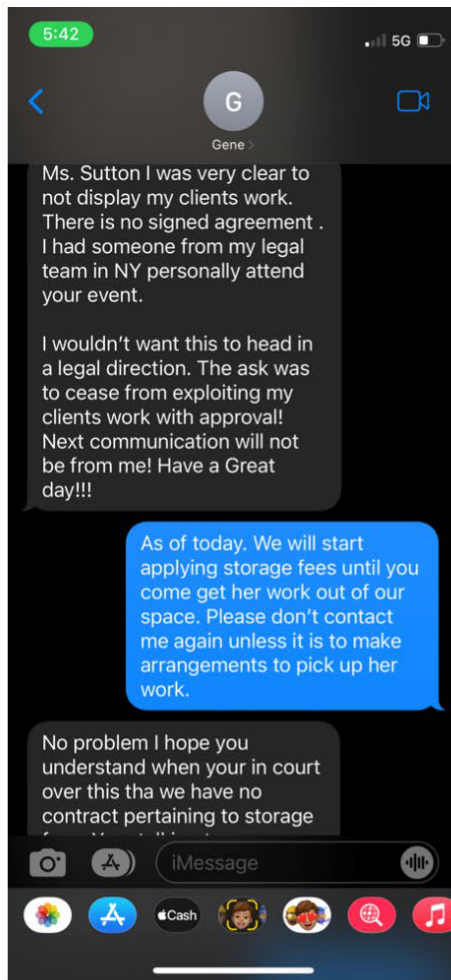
5:42

5G

G
Gene >

Ms. Sutton I was very clear to not display my clients work. There is no signed agreement . I had someone from my legal team in NY personally attend your event.

I wouldn't want this to head in a legal direction. The ask was to cease from exploiting my clients work with approval! Next communication will not be from me! Have a Great day!!!

As of today. We will start applying storage fees until you come get her work out of our space. Please don't contact me again unless it is to make arrangements to pick up her work.

No problem I hope you understand when your in court over this tha we have no contract pertaining to storage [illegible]

iMessage

Cash